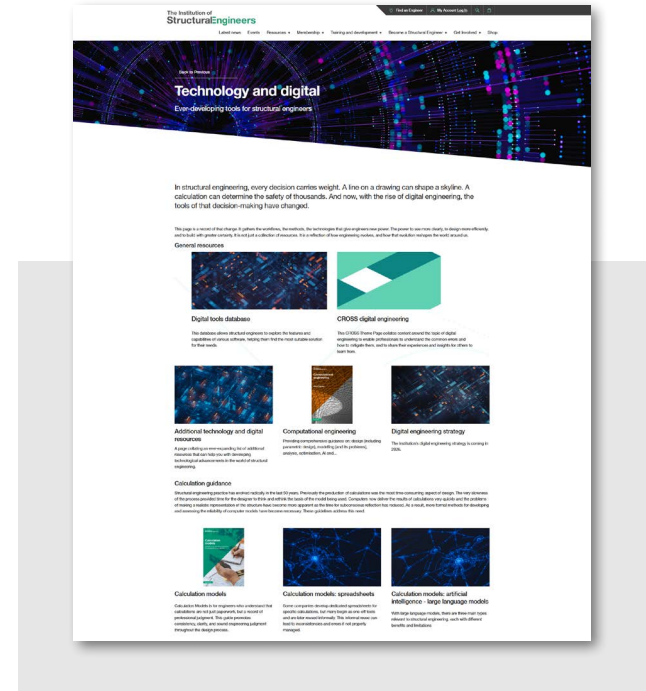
The Institution of
StructuralEngineers

Find an Engineer | My Account Log In

Latest news | Events | Resources | Membership | Training and development | Become a Structural Engineer | Get Involved | Shop

Back to Resources

Technology and digital

Ever-developing tools for structural engineers

In structural engineering, every decision carries weight. A line on a drawing can shape a skyline. A calculation can determine the safety of thousands. And now, with the rise of digital engineering, the tools of that decision-making have changed.

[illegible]

General resources

Digital tools database

This database allows structural engineers to explore the features and capabilities of various software, helping them find the most suitable solution for their needs.

CROSS digital engineering

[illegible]

Additional technology and digital resources

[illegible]

Computational engineering

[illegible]

Digital engineering strategy

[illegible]

Calculation guidance

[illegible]

Calculation models

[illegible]

Calculation models: spreadsheets

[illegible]

Calculation models: artificial intelligence - large language models

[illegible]